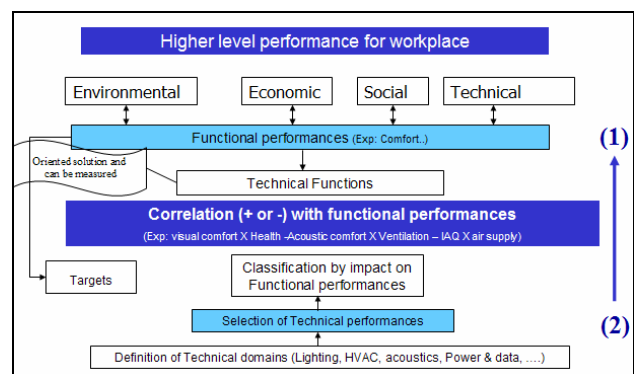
Higher level performance for workplace

Environmental

Economic

Social

Technical

Functional performances (Exp: Comfort..)

Oriented solution and can be measured

Technical Functions

(1)

Correlation (+ or -) with functional performances

(Exp: visual comfort X Health -Acoustic comfort X Ventilation – IAQ X air supply)

Targets

Classification by impact on Functional performances

Selection of Technical performances

(2)

Definition of Technical domains (Lighting, HVAC, acoustics, Power & data, ....)